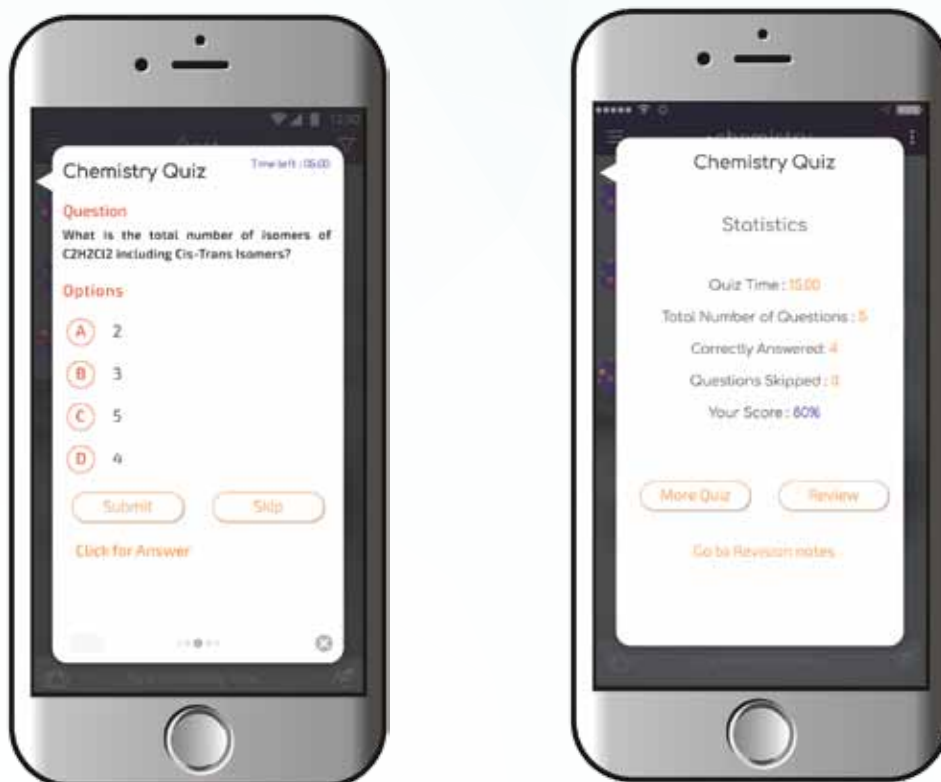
Chemistry Quiz

Time left : 05:00

Question

What is the total number of isomers of C2H2Cl2 including Cis-Trans Isomers?

Options

A 2

B 3

C 5

D 4

Submit

Skip

Click for Answer

Chemistry Quiz

Statistics

Quiz Time : 15:00

Total Number of Questions : 5

Correctly Answered: 4

Questions Skipped : 0

Your Score : 80%

More Quiz

Review

Go to Revision notes